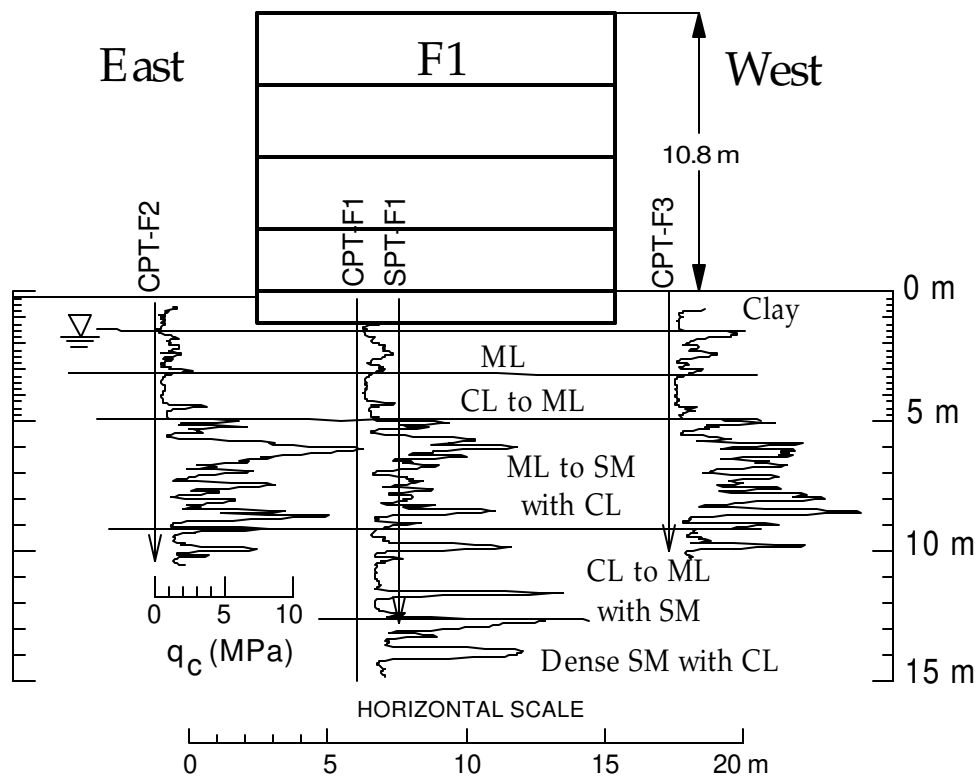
East

F1

West

10.8 m

CPT-F2

CPT-F1

SPT-F1

CPT-F3

0 m

Clay

ML

CL to ML

5 m

ML to SM with CL

10 m

CL to ML with SM

Dense SM with CL

15 m

0 5 10

$q_c$ (MPa)

HORIZONTAL SCALE

0 5 10 15 20 m